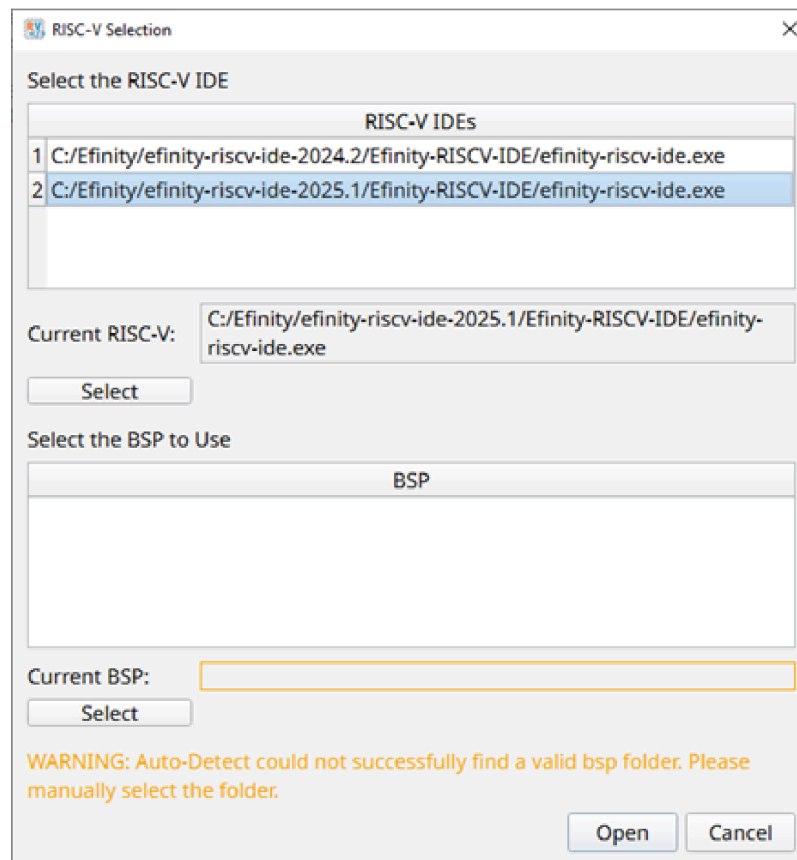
RISC-V Selection

Select the RISC-V IDE

| | RISC-V IDEs |
|---|---|
| 1 | C:/Efinity/efinity-riscv-ide-2024.2/Efinity-RISCV-IDE/efinity-riscv-ide.exe |
| 2 | C:/Efinity/efinity-riscv-ide-2025.1/Efinity-RISCV-IDE/efinity-riscv-ide.exe |

Current RISC-V: C:/Efinity/efinity-riscv-ide-2025.1/Efinity-RISCV-IDE/efinity-riscv-ide.exe

Select

Select the BSP to Use

| BSP |
|---|

Current BSP:

Select

WARNING: Auto-Detect could not successfully find a valid bsp folder. Please manually select the folder.

Open Cancel